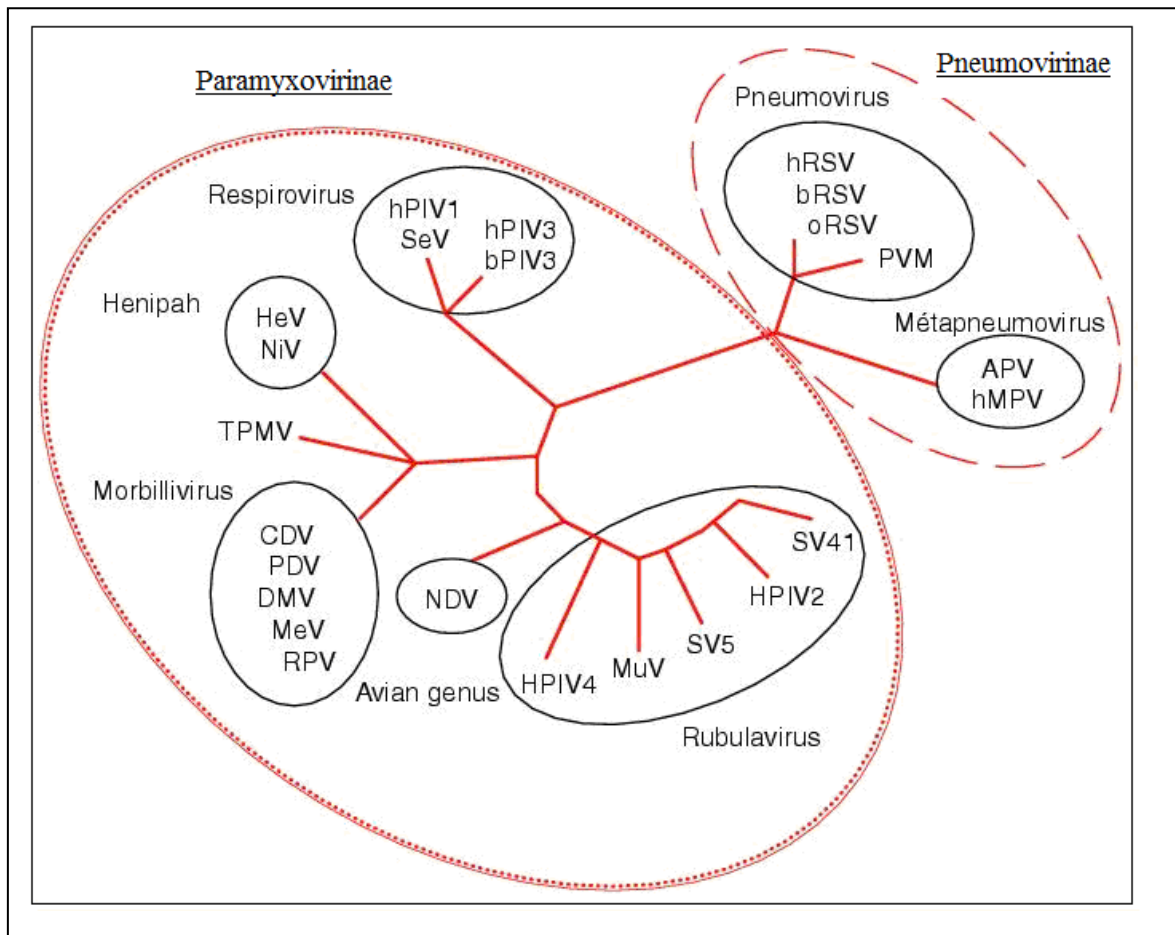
Paramyxovirinae

Pneumovirinae

Pneumovirus

hRSV
bRSV
oRSV
PVM

Métapneumovirus

APV
hMPV

Respirovirus

hPIV1
SeV
hPIV3
bPIV3

Henipah

HeV
NiV

TPMV

Morbillivirus

CDV
PDV
DMV
MeV
RPV

NDV

Avian genus

HPIV4
MuV
SV5
HPIV2
SV41

Rubulavirus